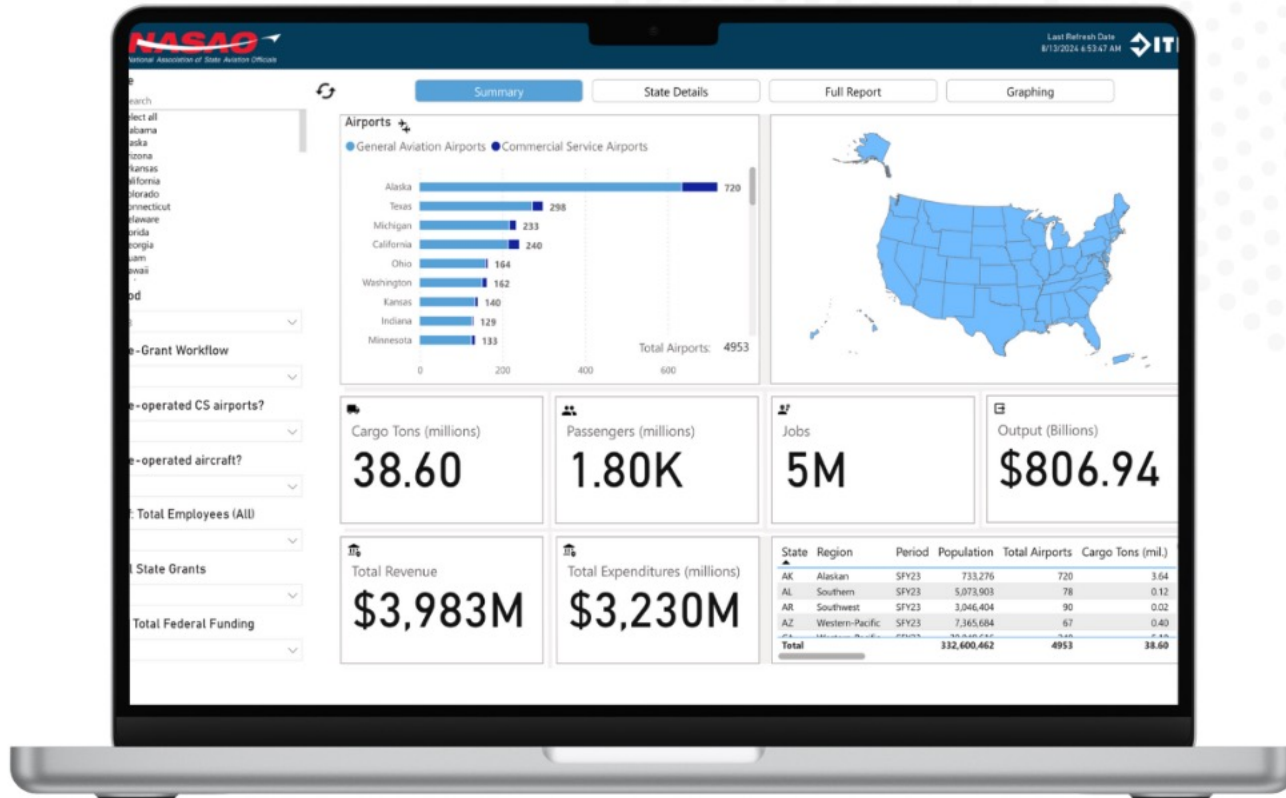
NASAO
National Association of State Aviation Officials

Last Refresh Date
8/13/2024 6:53:47 AM

ITI

e
earch
elect all
abama
aska
izona
kansas
lifornia
olorado
nnecticut
elaware
orida
eorgia
uam
awaii

od

e-Grant Workflow

e-operated CS airports?

e-operated aircraft?

: Total Employees (All)

l State Grants

Total Federal Funding

Summary
State Details
Full Report
Graphing

Airports
General Aviation Airports
Commercial Service Airports

Alaska 720
Texas 298
Michigan 233
California 240
Ohio 164
Washington 162
Kansas 140
Indiana 129
Minnesota 133

0 200 400 600

Total Airports: 4953

Cargo Tons (millions)
38.60

Passengers (millions)
1.80K

Jobs
5M

Output (Billions)
$806.94

Total Revenue
$3,983M

Total Expenditures (millions)
$3,230M

| State | Region | Period | Population | Total Airports | Cargo Tons (mil.) |
|---|---|---|---|---|---|
| AK | Alaskan | SFY23 | 733,276 | 720 | 3.64 |
| AL | Southern | SFY23 | 5,073,903 | 78 | 0.12 |
| AR | Southwest | SFY23 | 3,046,404 | 90 | 0.02 |
| AZ | Western-Pacific | SFY23 | 7,365,684 | 67 | 0.40 |
| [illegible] | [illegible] | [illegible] | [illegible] | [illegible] | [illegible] |
| Total | | | 332,600,462 | 4953 | 38.60 |